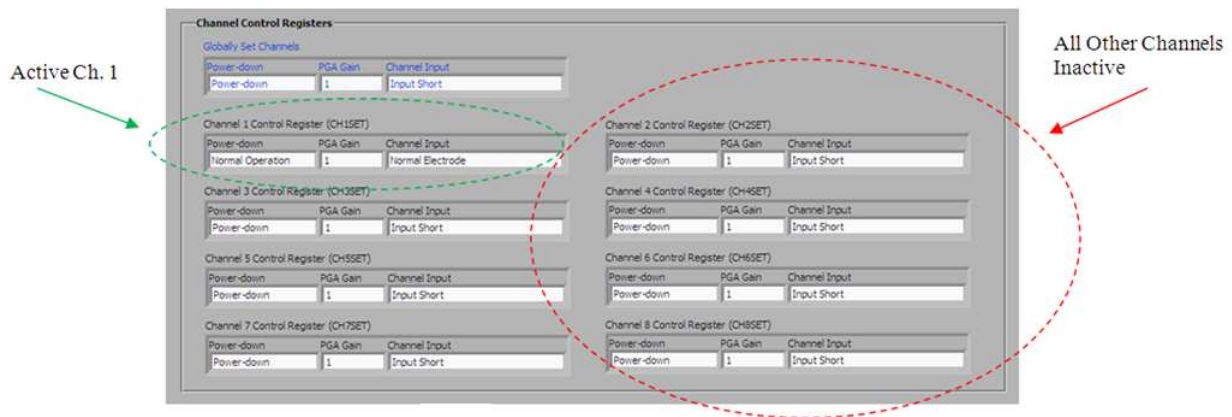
Channel Control Registers

Globally Set Channels

Power-down | PGA Gain | Channel Input
Power-down | 1 | Input Short

Active Ch. 1

All Other Channels Inactive

Channel 1 Control Register (CH1SET)
Power-down | PGA Gain | Channel Input
Normal Operation | 1 | Normal Electrode

Channel 2 Control Register (CH2SET)
Power-down | PGA Gain | Channel Input
Power-down | 1 | Input Short

Channel 3 Control Register (CH3SET)
Power-down | PGA Gain | Channel Input
Power-down | 1 | Input Short

Channel 4 Control Register (CH4SET)
Power-down | PGA Gain | Channel Input
Power-down | 1 | Input Short

Channel 5 Control Register (CH5SET)
Power-down | PGA Gain | Channel Input
Power-down | 1 | Input Short

Channel 6 Control Register (CH6SET)
Power-down | PGA Gain | Channel Input
Power-down | 1 | Input Short

Channel 7 Control Register (CH7SET)
Power-down | PGA Gain | Channel Input
Power-down | 1 | Input Short

Channel 8 Control Register (CH8SET)
Power-down | PGA Gain | Channel Input
Power-down | 1 | Input Short